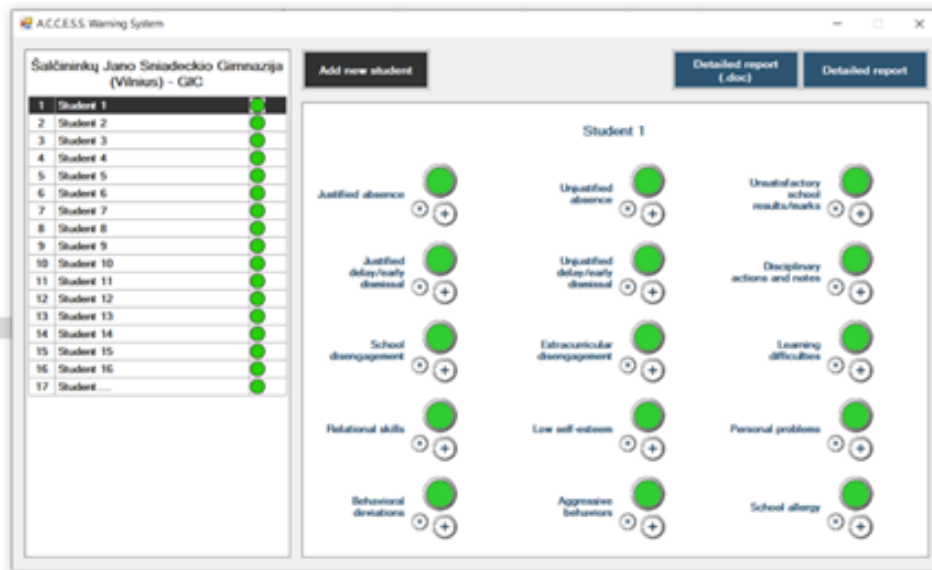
A.C.C.E.S.S. Warning System

Šalčininkų Jano Sniadeckio Gimnazija (Vilnius) - GIC

| 1 | Student 1 |
|---|---|
| 2 | Student 2 |
| 3 | Student 3 |
| 4 | Student 4 |
| 5 | Student 5 |
| 6 | Student 6 |
| 7 | Student 7 |
| 8 | Student 8 |
| 9 | Student 9 |
| 10 | Student 10 |
| 11 | Student 11 |
| 12 | Student 12 |
| 13 | Student 13 |
| 14 | Student 14 |
| 15 | Student 15 |
| 16 | Student 16 |
| 17 | Student.... |

Add new student

Detailed report (.doc)

Detailed report

Student 1

Justified absence

Unjustified absence

Unsatisfactory school results/marks

Justified delay/early dismissal

Unjustified delay/early dismissal

Disciplinary actions and notes

School disengagement

Extracurricular disengagement

Learning difficulties

Relational skills

Low self-esteem

Personal problems

Behavioral deviations

Aggressive behaviors

School allergy